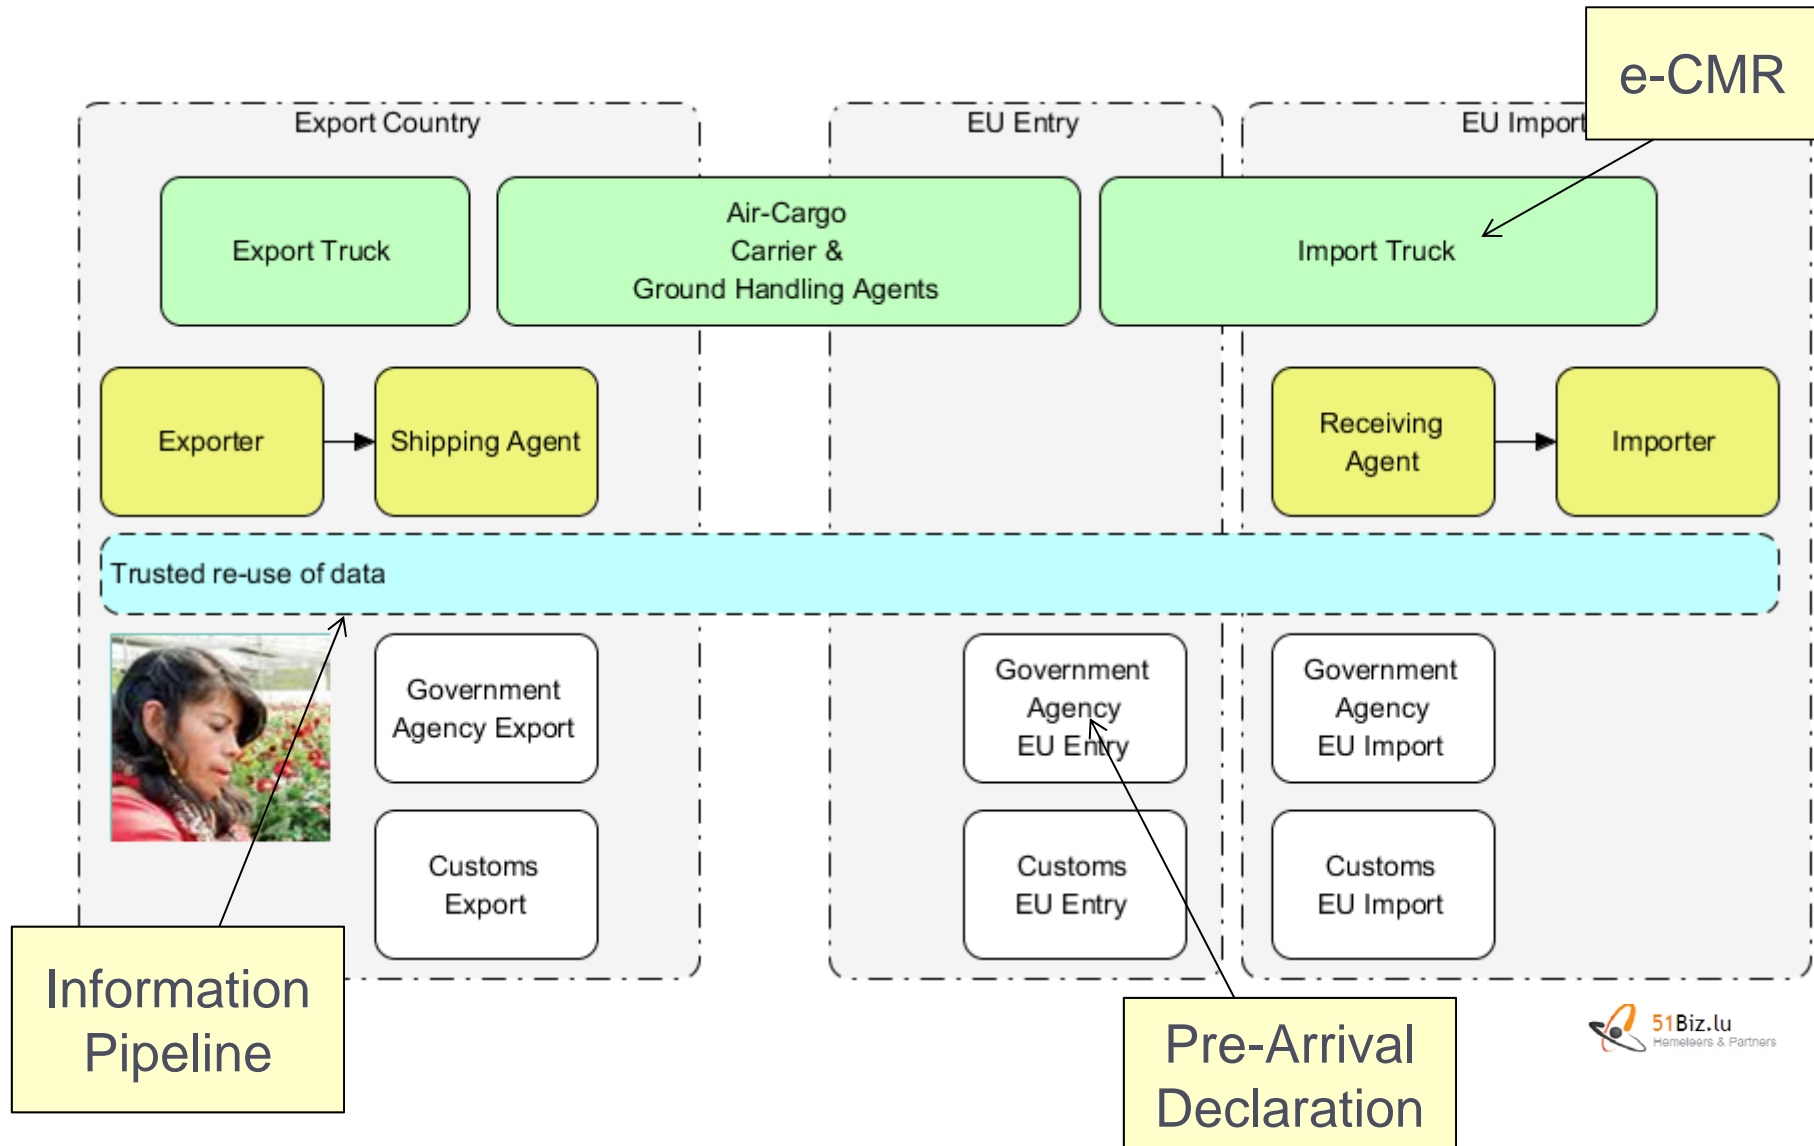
e-CMR

Export Country

EU Entry

EU Import

Export Truck

Air-Cargo
Carrier &
Ground Handling Agents

Import Truck

Exporter

Shipping Agent

Receiving Agent

Importer

Trusted re-use of data

Government Agency Export

Customs Export

Government Agency EU Entry

Customs EU Entry

Government Agency EU Import

Customs EU Import

Information Pipeline

Pre-Arrival Declaration

51Biz.lu
Hemeleers & Partners